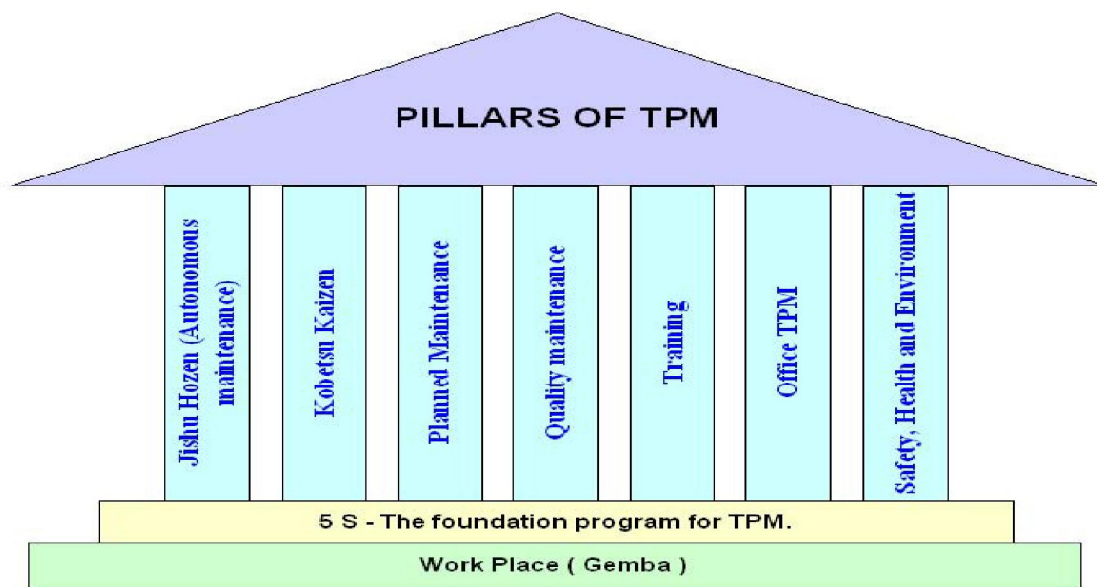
PILLARS OF TPM

Jishu Hozen (Autonomous maintenance)

Kobetsu Kaizen

Planned Maintenance

Quality maintenance

Training

Office TPM

Safety, Health and Environment

5 S - The foundation program for TPM.

Work Place ( Gemba )